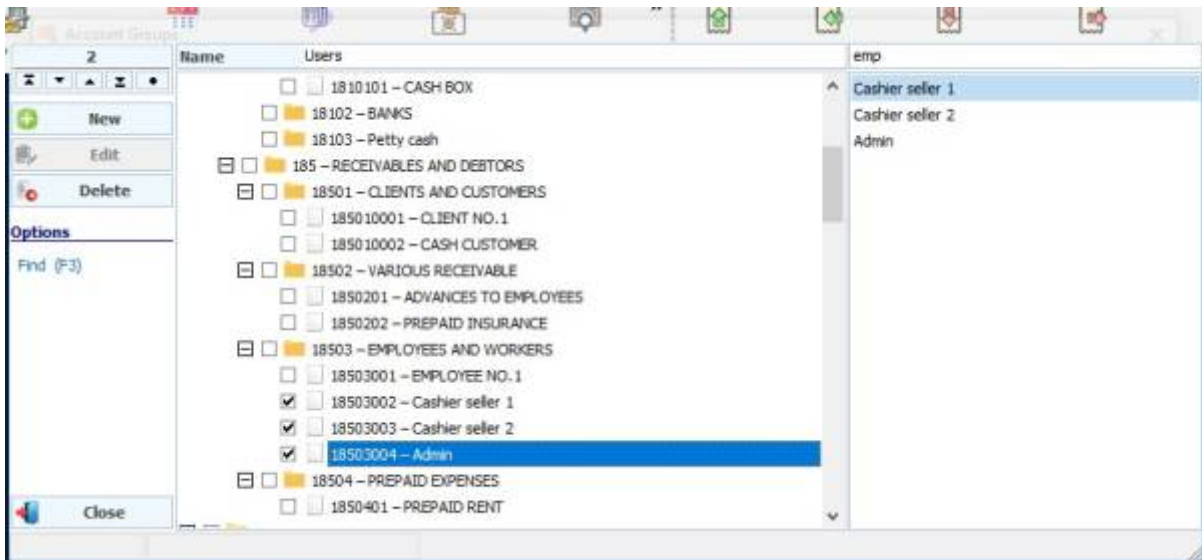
Account Groups

2

New

Edit

Delete

Options

Find (F3)

Close

Name Users

1810101 – CASH BOX

18102 – BANKS

18103 – Petty cash

185 – RECEIVABLES AND DEBTORS

18501 – CLIENTS AND CUSTOMERS

185010001 – CLIENT NO.1

185010002 – CASH CUSTOMER

18502 – VARIOUS RECEIVABLE

1850201 – ADVANCES TO EMPLOYEES

1850202 – PREPAID INSURANCE

18503 – EMPLOYEES AND WORKERS

18503001 – EMPLOYEE NO.1

18503002 – Cashier seller 1

18503003 – Cashier seller 2

18503004 – Admin

18504 – PREPAID EXPENSES

1850401 – PREPAID RENT

emp

Cashier seller 1

Cashier seller 2

Admin